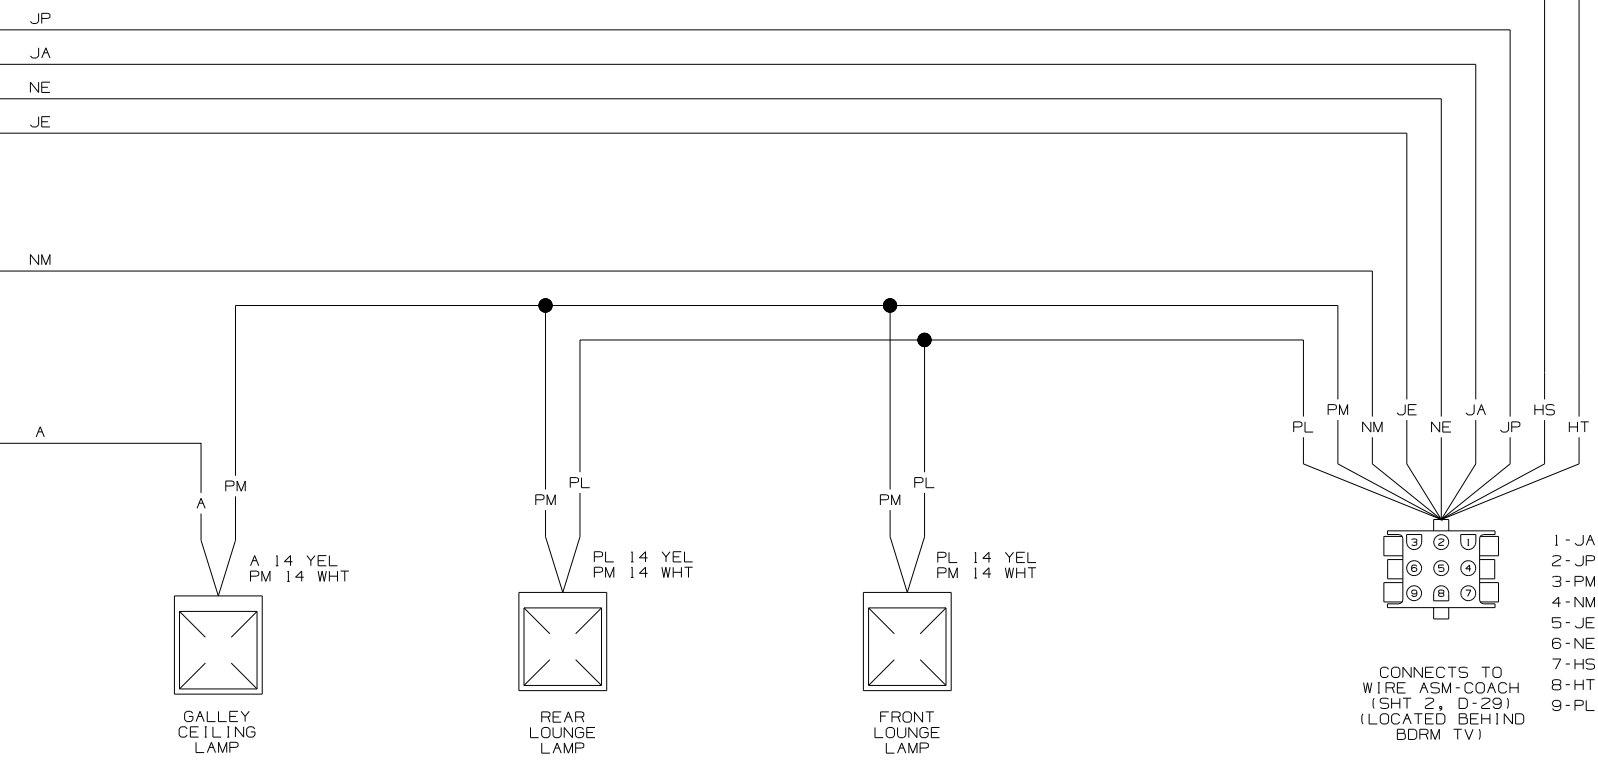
JP
JA
NE
JE
NM
A

A PM
A 14 YEL
PM 14 WHT
GALLEY
CEILING
LAMP

PM PL
PL 14 YEL
PM 14 WHT
REAR
LOUNGE
LAMP

PM PL
PL 14 YEL
PM 14 WHT
FRONT
LOUNGE
LAMP

PL PM NM JE NE JA JP HS HT

3 2 1
6 5 4
9 8 7

CONNECTS TO
WIRE ASM-COACH
(SHT 2, D-29)
(LOCATED BEHIND
BDRM TV)

1-JA
2-JP
3-PM
4-NM
5-JE
6-NE
7-HS
8-HT
9-PL